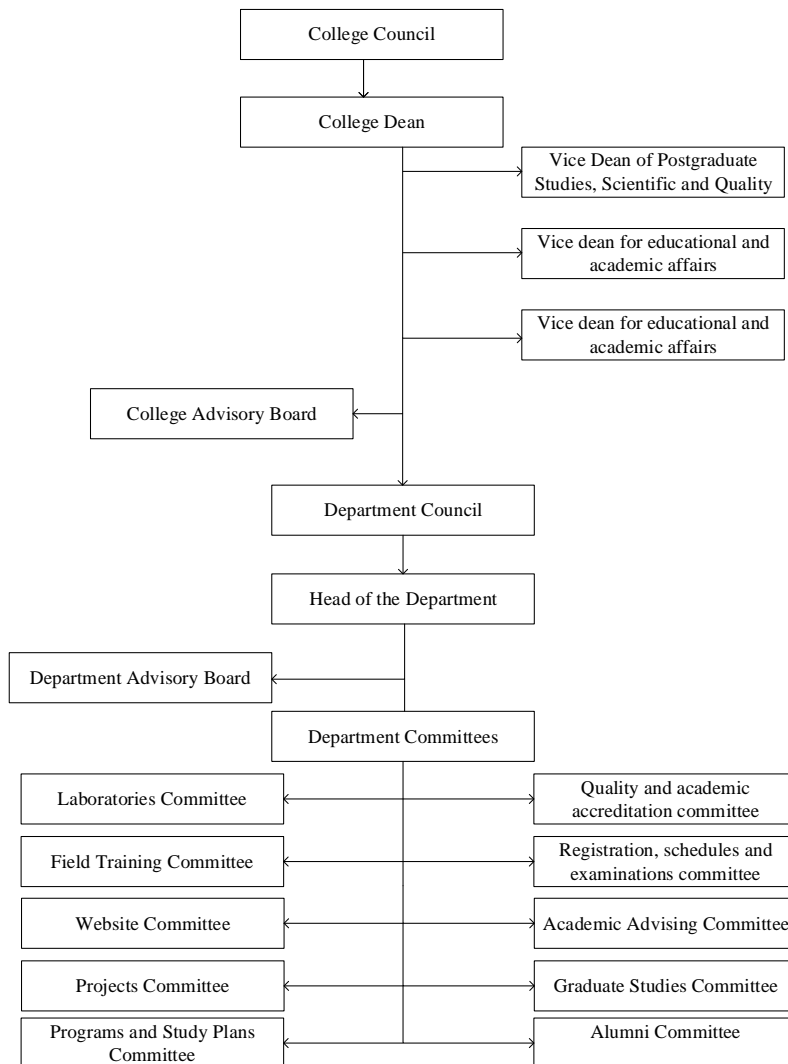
College Council

College Dean

Vice Dean of Postgraduate Studies, Scientific and Quality

Vice dean for educational and academic affairs

Vice dean for educational and academic affairs

College Advisory Board

Department Council

Head of the Department

Department Advisory Board

Department Committees

Laboratories Committee

Quality and academic accreditation committee

Field Training Committee

Registration, schedules and examinations committee

Website Committee

Academic Advising Committee

Projects Committee

Graduate Studies Committee

Programs and Study Plans Committee

Alumni Committee